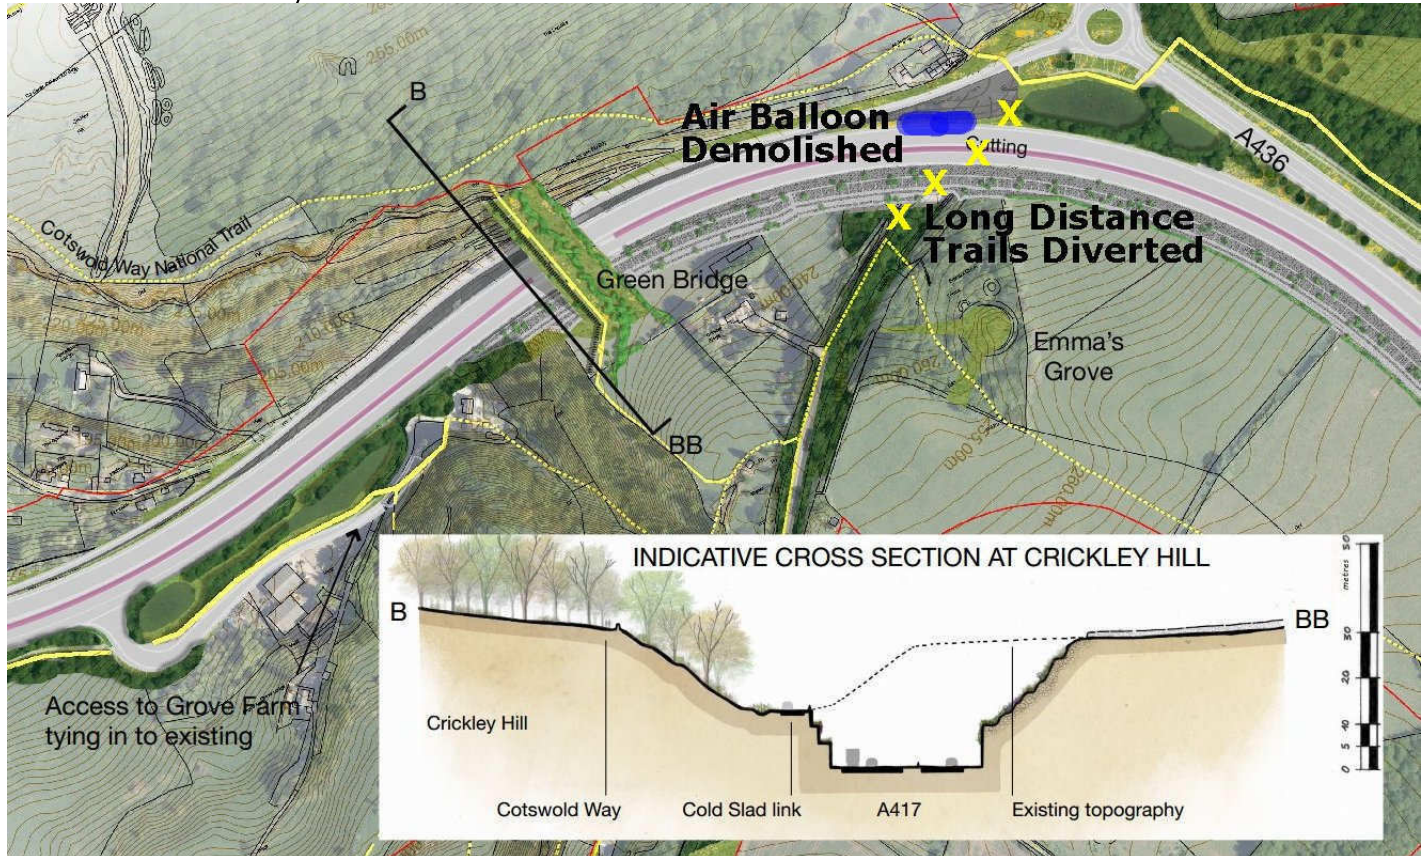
B

Air Balloon Demolished

Cutting

A436

X

X

X

X

Long Distance Trails Diverted

Cotswold Way National Trail

Green Bridge

Emma's Grove

BB

Access to Grove Farm tying in to existing

INDICATIVE CROSS SECTION AT CRICKLEY HILL

B

BB

Crickley Hill

Cotswold Way

Cold Slad link

A417

Existing topography

metres

50

30

20

10

5

0